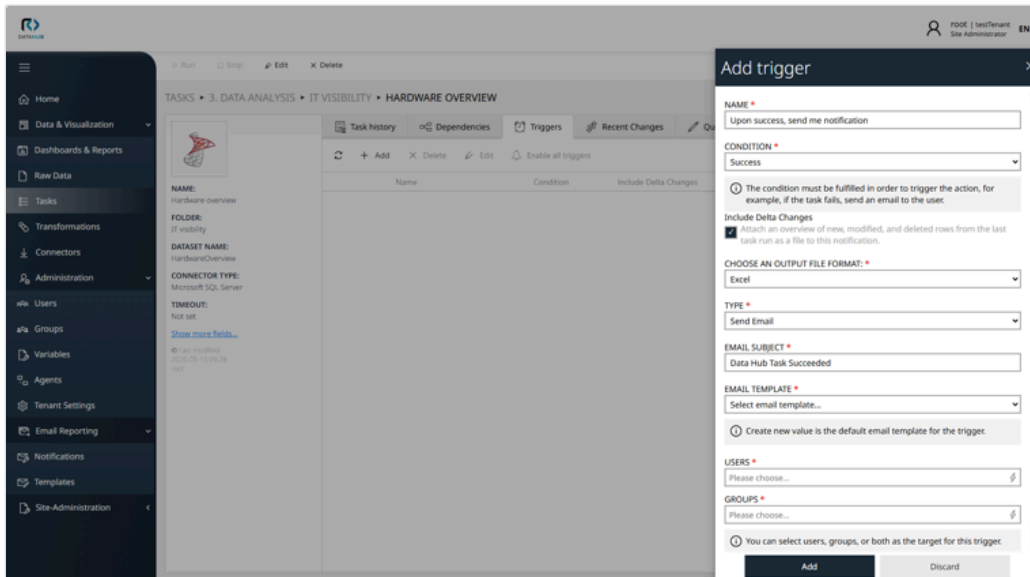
DATAHUB

root | testTenant
Site Administrator
EN

Home
Data & Visualization
Dashboards & Reports
Raw Data
Tasks
Transformations
Connectors
Administration
Users
Groups
Variables
Agents
Tenant Settings
Email Reporting
Notifications
Templates
Site-Administration

Run Stop Edit Delete

TASKS • 3. DATA ANALYSIS • IT VISIBILITY • HARDWARE OVERVIEW

NAME:
Hardware overview
FOLDER:
IT visibility
DATASET NAME:
HardwareOverview
CONNECTOR TYPE:
Microsoft SQL Server
TIMEOUT:
Not set
Show more fields...
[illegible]

Task history
Dependencies
Triggers
Recent Changes
Qu

Add
Delete
Edit
Enable all triggers

| Name | Condition | Include Delta Changes |
|---|---|---|

Add trigger

NAME *
Upon success, send me notification

CONDITION *
Success

The condition must be fulfilled in order to trigger the action, for example, if the task fails, send an email to the user.

Include Delta Changes
Attach an overview of new, modified, and deleted rows from the last task run as a file to this notification.

CHOOSE AN OUTPUT FILE FORMAT: *
Excel

TYPE *
Send Email

EMAIL SUBJECT *
Data Hub Task Succeeded

EMAIL TEMPLATE *
Select email template...

Create new value is the default email template for the trigger.

USERS *
Please choose...

GROUPS *
Please choose...

You can select users, groups, or both as the target for this trigger.

Add
Discard